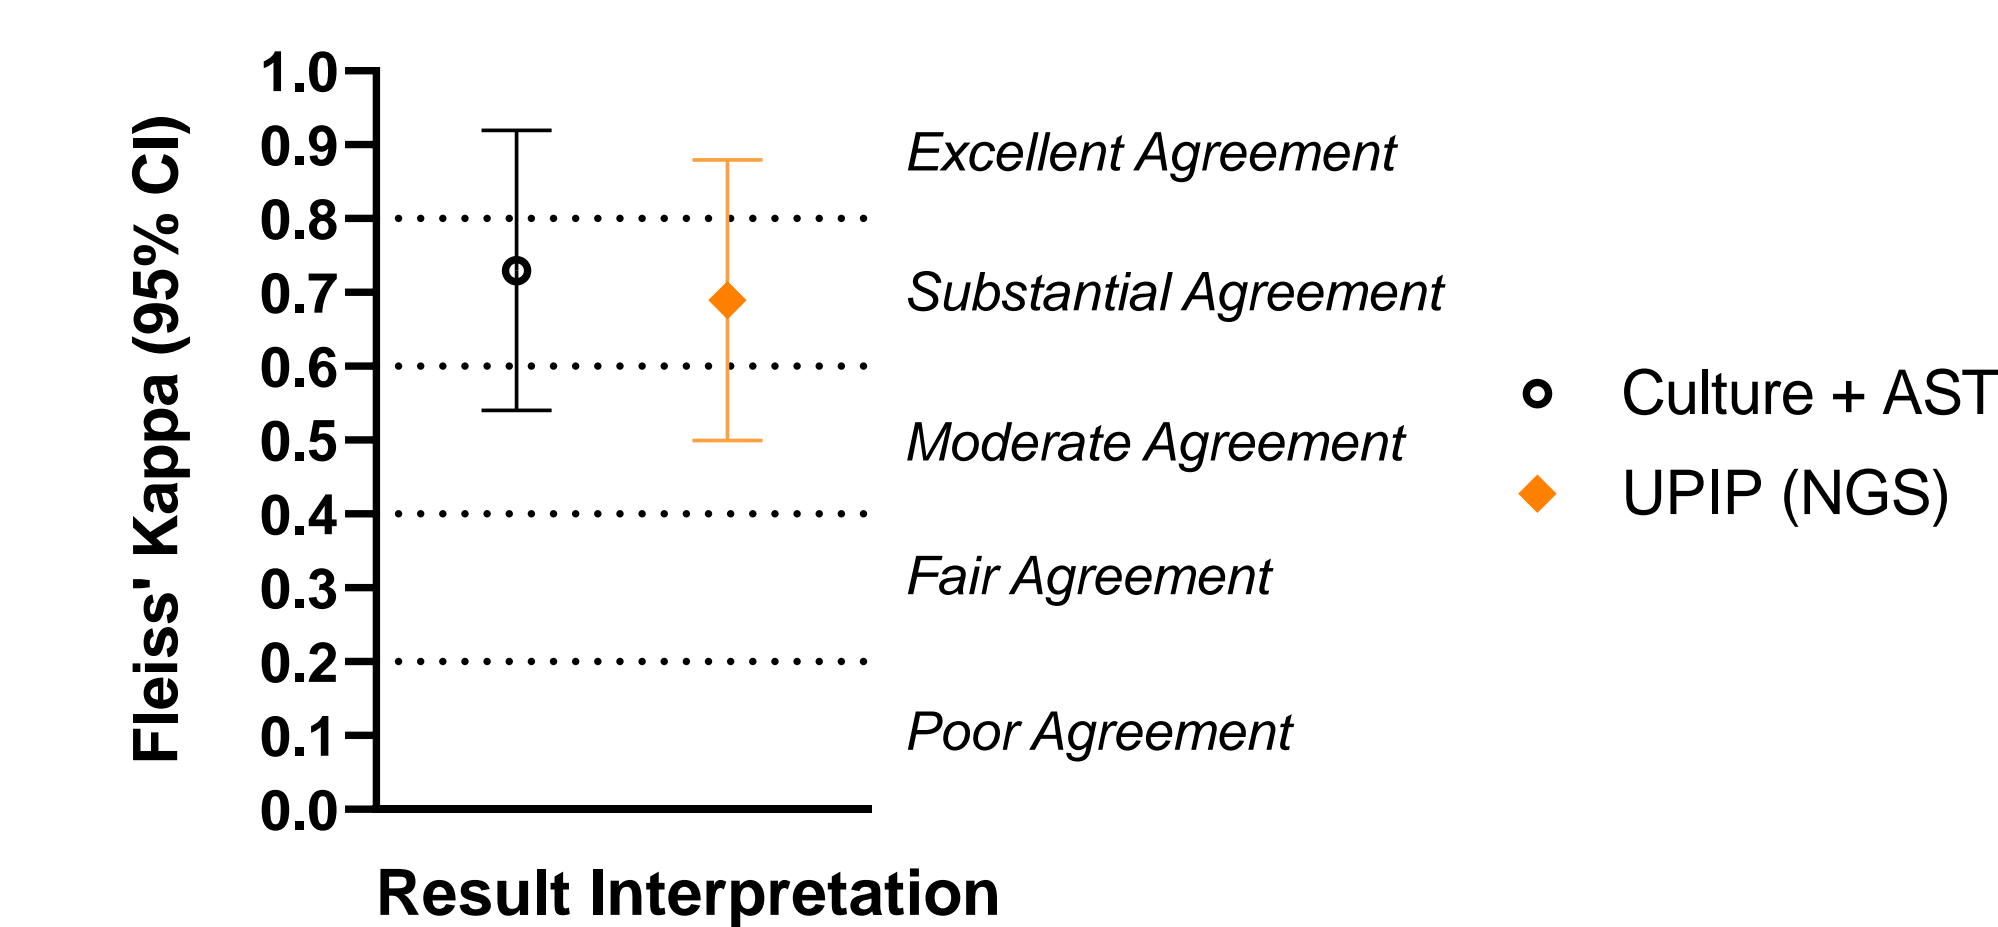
Fleiss' Kappa (95% CI)

1.0
0.9
0.8
0.7
0.6
0.5
0.4
0.3
0.2
0.1
0.0

Excellent Agreement
Substantial Agreement
Moderate Agreement
Fair Agreement
Poor Agreement

Culture + AST
UPIP (NGS)

Result Interpretation